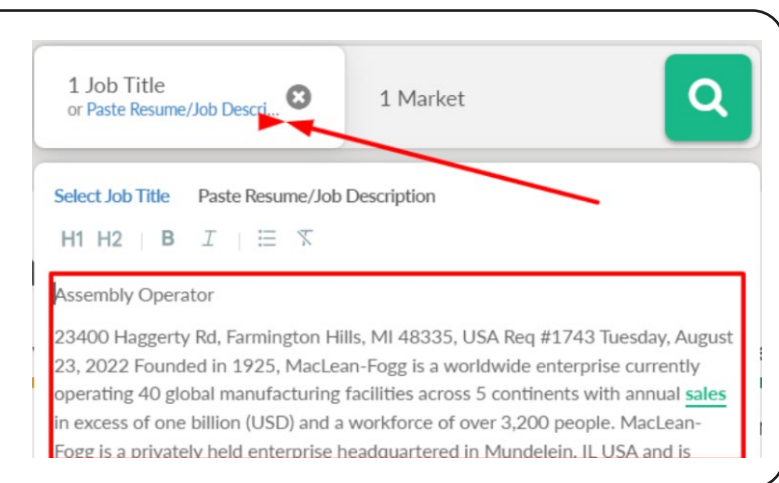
1 Job Title
or Paste Resume/Job Descri...

1 Market

Select Job Title Paste Resume/Job Description

H1 H2 B I

Assembly Operator

23400 Haggerty Rd, Farmington Hills, MI 48335, USA Req #1743 Tuesday, August 23, 2022 Founded in 1925, MacLean-Fogg is a worldwide enterprise currently operating 40 global manufacturing facilities across 5 continents with annual sales in excess of one billion (USD) and a workforce of over 3,200 people. MacLean-Fogg is a privately held enterprise headquartered in Mundelein, IL USA and is